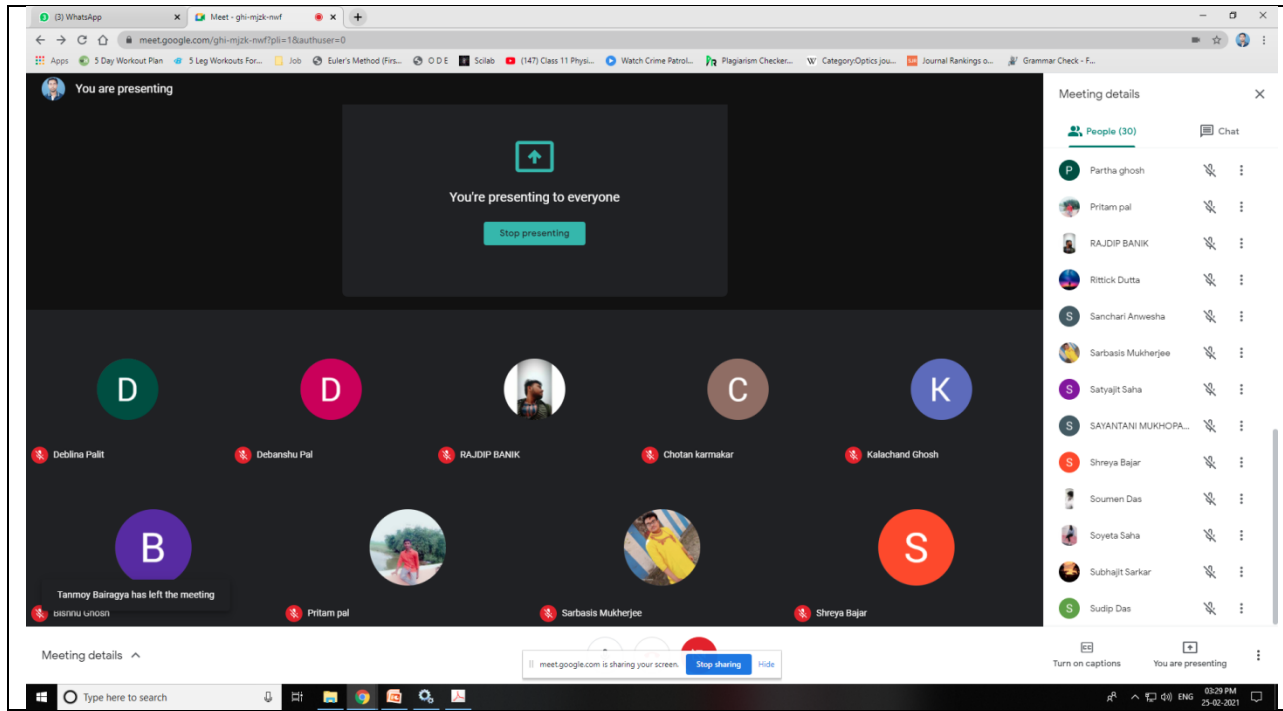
(3) WhatsApp
Meet - ghi-mjzk-nwf
meet.google.com/ghi-mjzk-nwf?pli=1&authuser=0
Apps 5 Day Workout Plan 5 Leg Workouts For... Job Euler's Method (Firs... O D E Scilab (147) Class 11 Physi... Watch Crime Patrol... Plagiarism Checker... Category:Optics jou... Journal Rankings o... Grammar Check - F...

You are presenting

You're presenting to everyone

Stop presenting

D
Deblina Palit

D
Debanshu Pal

RAJDIP BANIK

C
Chotan karmakar

K
Kalachand Ghosh

B
Bishnu Ghosh

Tanmoy Bairagya has left the meeting

Pritam pal

Sarbasis Mukherjee

S
Shreya Bajar

Meeting details

People (30)

Chat

Partha ghosh
Pritam pal
RAJDIP BANIK
Rittick Dutta
Sanchari Anwesha
Sarbasis Mukherjee
Satyajit Saha
SAYANTANI MUKHOPA...
Shreya Bajar
Soumen Das
Soyeta Saha
Subhajit Sarkar
Sudip Das

Meeting details

meet.google.com is sharing your screen. Stop sharing Hide

Turn on captions

You are presenting

Type here to search

ENG 03:29 PM 25-02-2021